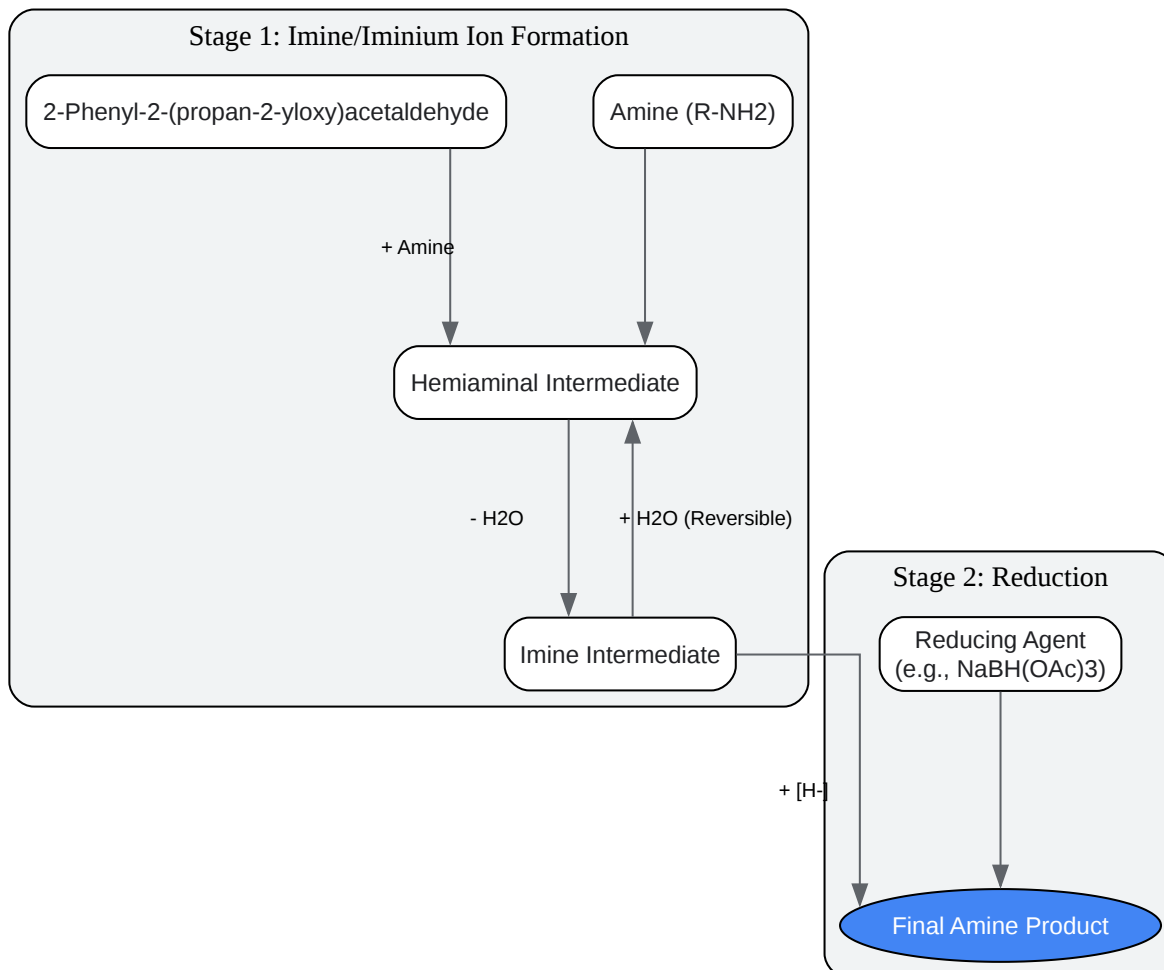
Stage 1: Imine/Iminium Ion Formation

2-Phenyl-2-(propan-2-yloxy)acetaldehyde

Amine (R-NH2)

+ Amine

Hemiaminal Intermediate

- H2O

+ H2O (Reversible)

Imine Intermediate

Stage 2: Reduction

Reducing Agent (e.g., NaBH(OAc)3)

+ [H-]

Final Amine Product